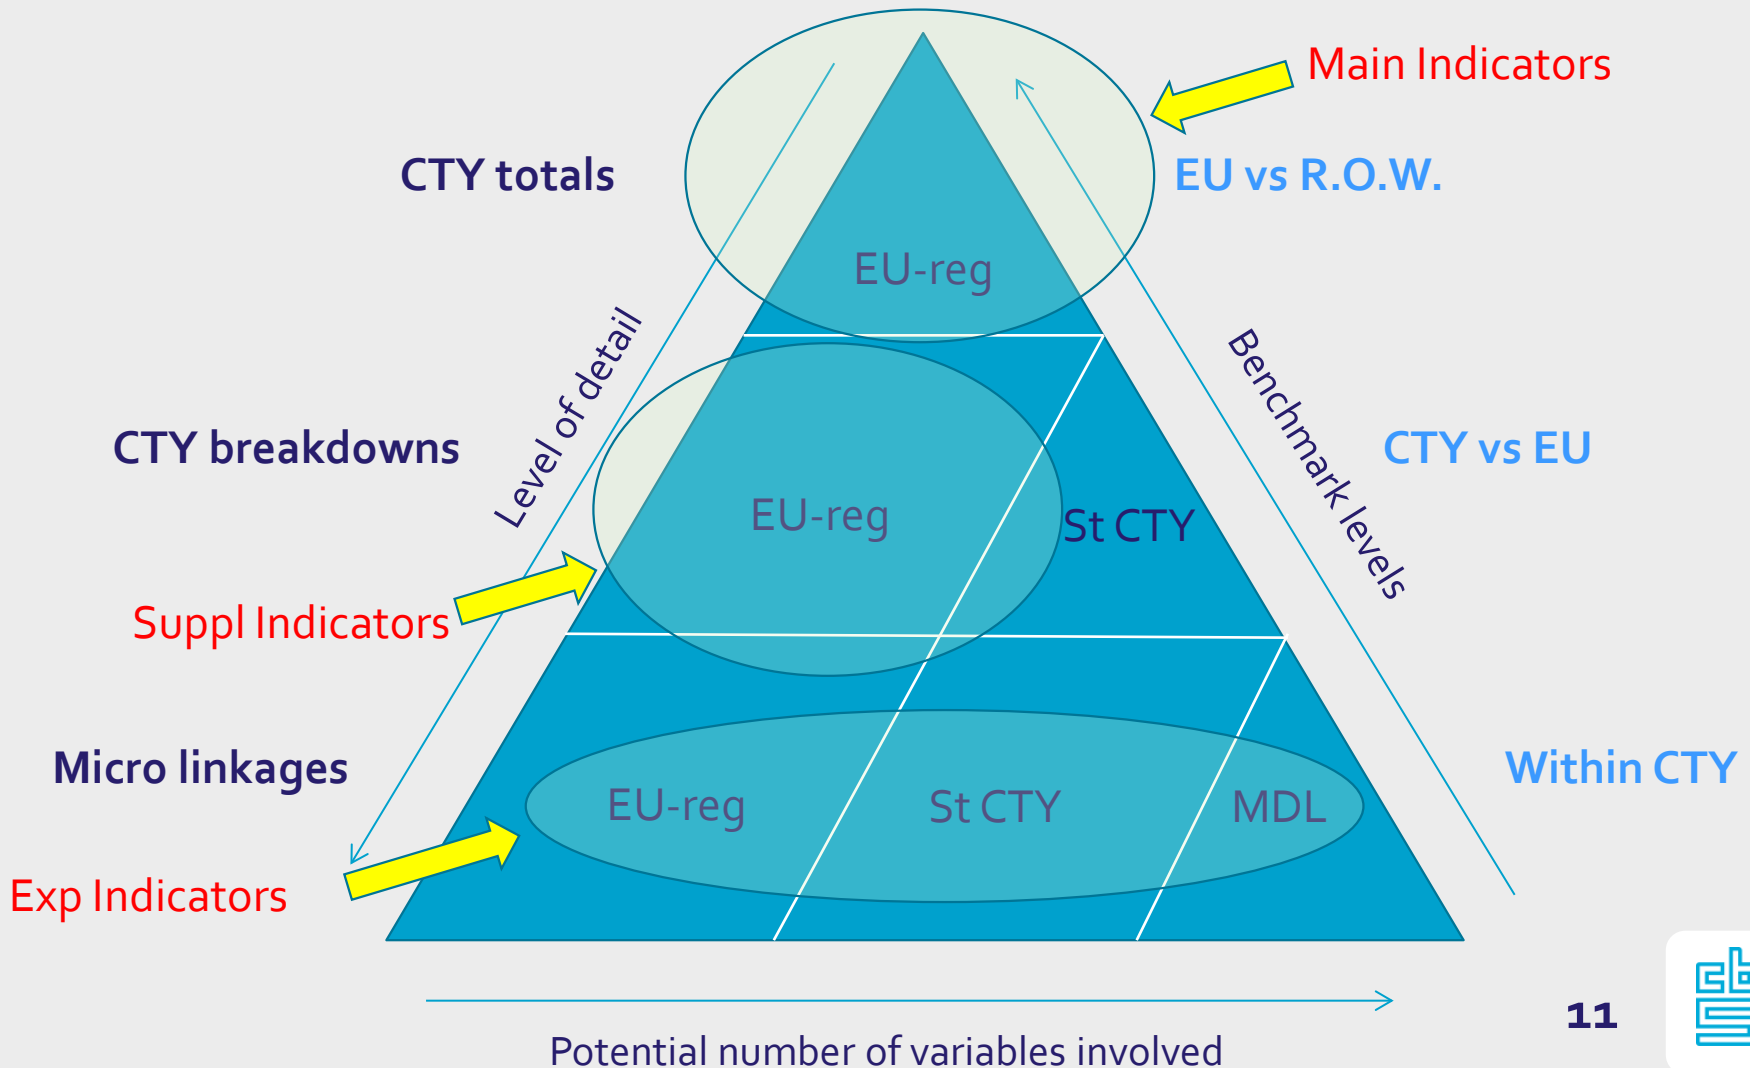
Main Indicators

CTY totals

EU vs R.O.W.

EU-reg

Level of detail

Benchmark levels

CTY breakdowns

CTY vs EU

EU-reg

St CTY

Suppl Indicators

Micro linkages

Within CTY

EU-reg

St CTY

MDL

Exp Indicators

11

Potential number of variables involved